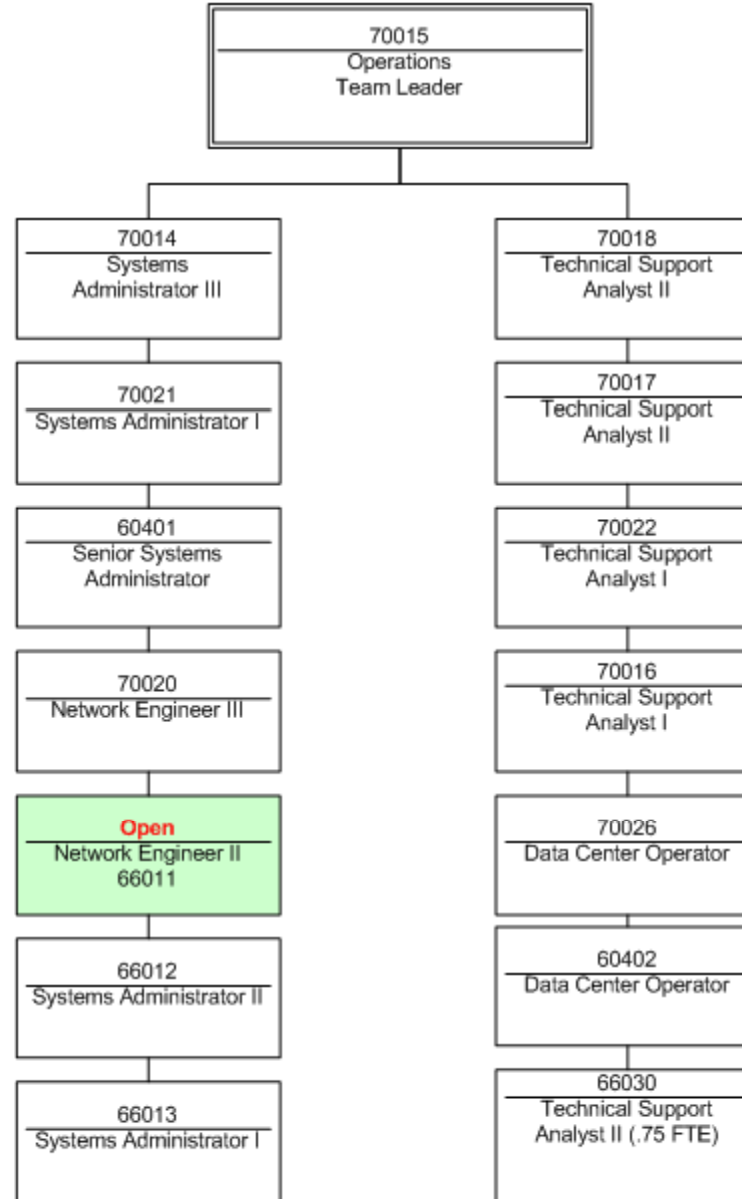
70015
Operations Team Leader

70014
Systems Administrator III

70021
Systems Administrator I

60401
Senior Systems Administrator

70020
Network Engineer III

Open
Network Engineer II
66011

66012
Systems Administrator II

66013
Systems Administrator I

70018
Technical Support Analyst II

70017
Technical Support Analyst II

70022
Technical Support Analyst I

70016
Technical Support Analyst I

70026
Data Center Operator

60402
Data Center Operator

66030
Technical Support Analyst II (.75 FTE)